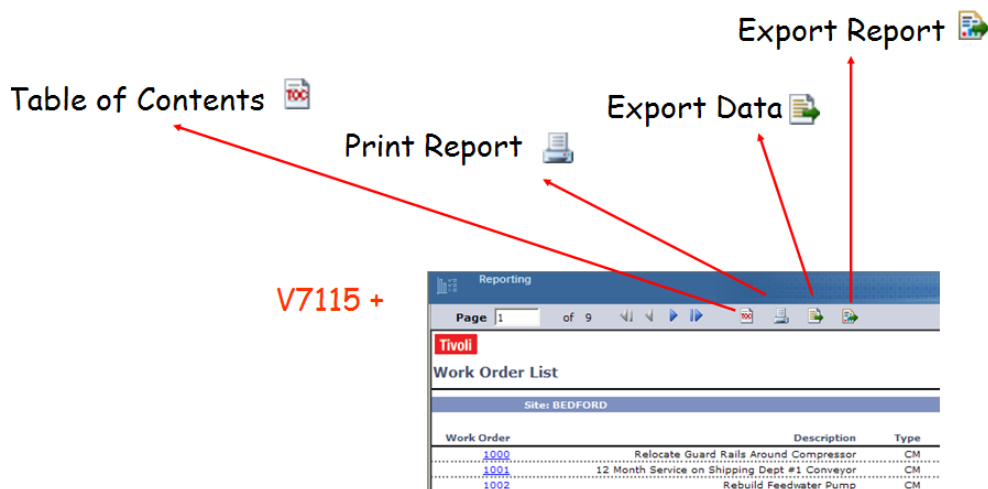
Export Report

Table of Contents

Export Data

Print Report

V7115 +

Reporting

Page 1 of 9

Tivoli

Work Order List

Site: BEDFORD

| Work Order | Description | Type |
|---|---|---|
| 1000 | Relocate Guard Rails Around Compressor | CM |
| 1001 | 12 Month Service on Shipping Dept #1 Conveyor | CM |
| 1002 | Rebuild Feedwater Pump | CM |